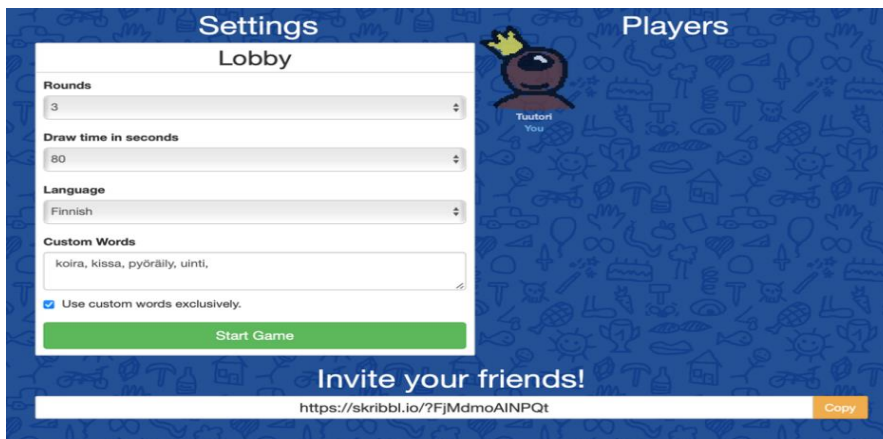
Settings

Players

Lobby

Rounds

3

Draw time in seconds

80

Language

Finnish

Custom Words

koira, kissa, pyöräily, uinti,

Use custom words exclusively.

Start Game

Tuutori
You

Invite your friends!

https://skribbl.io/?FjMdmoAINPQt

Copy